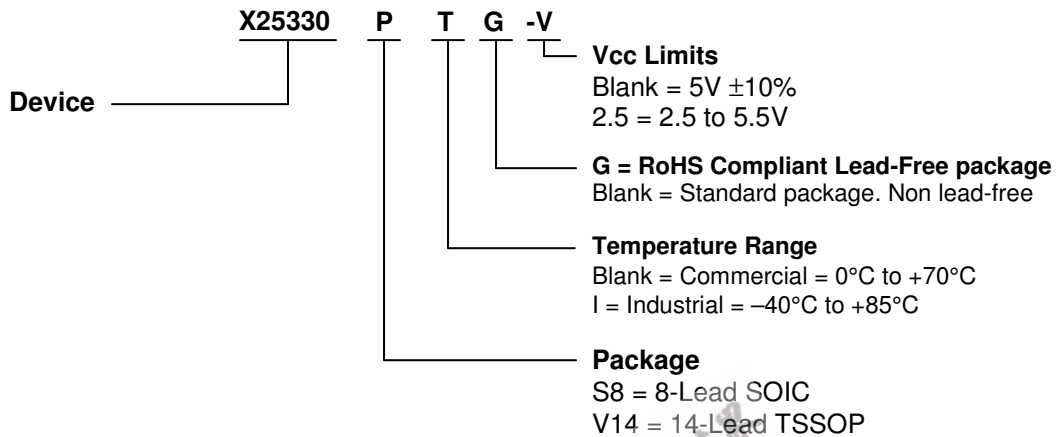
X25330 P T G -V

Device

Vcc Limits
Blank = 5V ±10%
2.5 = 2.5 to 5.5V

G = RoHS Compliant Lead-Free package
Blank = Standard package. Non lead-free

Temperature Range
Blank = Commercial = 0°C to +70°C
I = Industrial = –40°C to +85°C

Package
S8 = 8-Lead SOIC
V14 = 14-Lead TSSOP